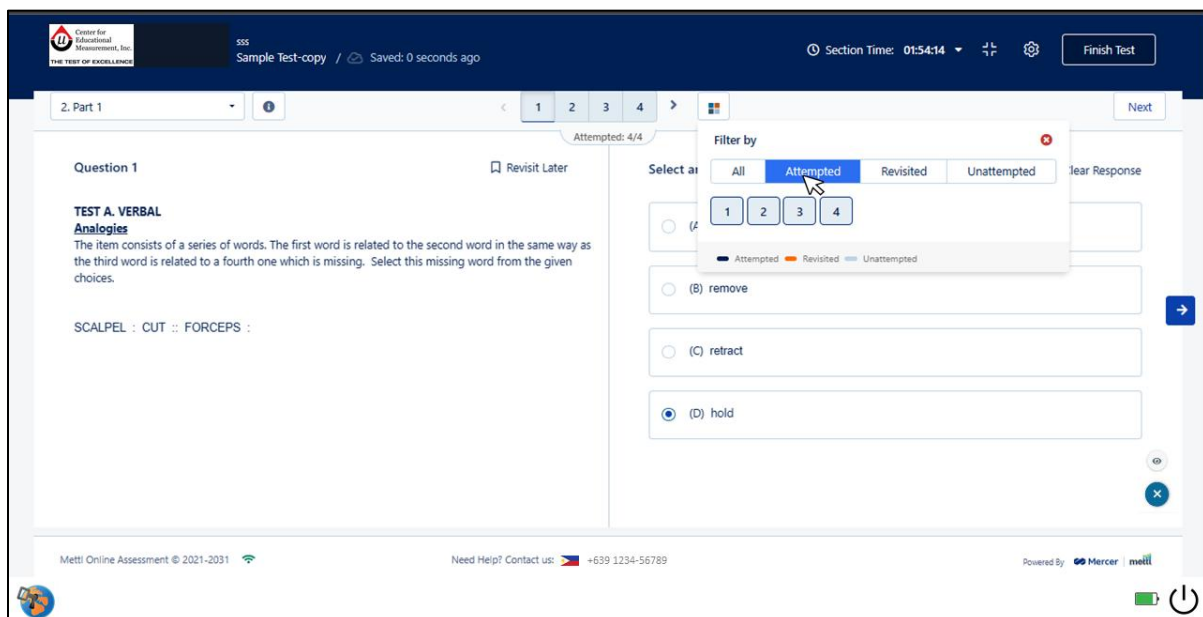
Center for Educational Measurement, Inc.
THE TEST OF EXCELLENCE

sss
Sample Test-copy / Saved: 0 seconds ago

Section Time: 01:54:14

Finish Test

2. Part 1

1 2 3 4

Next

Attempted: 4/4

Question 1

Revisit Later

Select a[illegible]

Filter by

All | Attempted | Revisited | Unattempted

1 2 3 4

Attempted Revisited Unattempted

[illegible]lear Response

TEST A. VERBAL
Analogies
The item consists of a series of words. The first word is related to the second word in the same way as the third word is related to a fourth one which is missing. Select this missing word from the given choices.

SCALPEL : CUT :: FORCEPS :

(A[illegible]

(B) remove

(C) retract

(D) hold

Mettl Online Assessment © 2021-2031

Need Help? Contact us: +639 1234-56789

Powered By Mercer | mettl